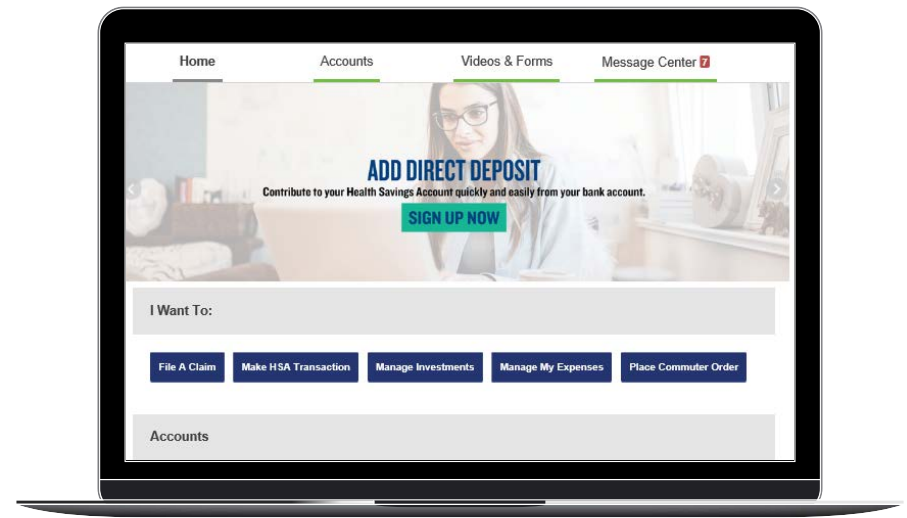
Home Accounts Videos & Forms Message Center 7

ADD DIRECT DEPOSIT
Contribute to your Health Savings Account quickly and easily from your bank account.
SIGN UP NOW

I Want To:

File A Claim Make HSA Transaction Manage Investments Manage My Expenses Place Commuter Order

Accounts